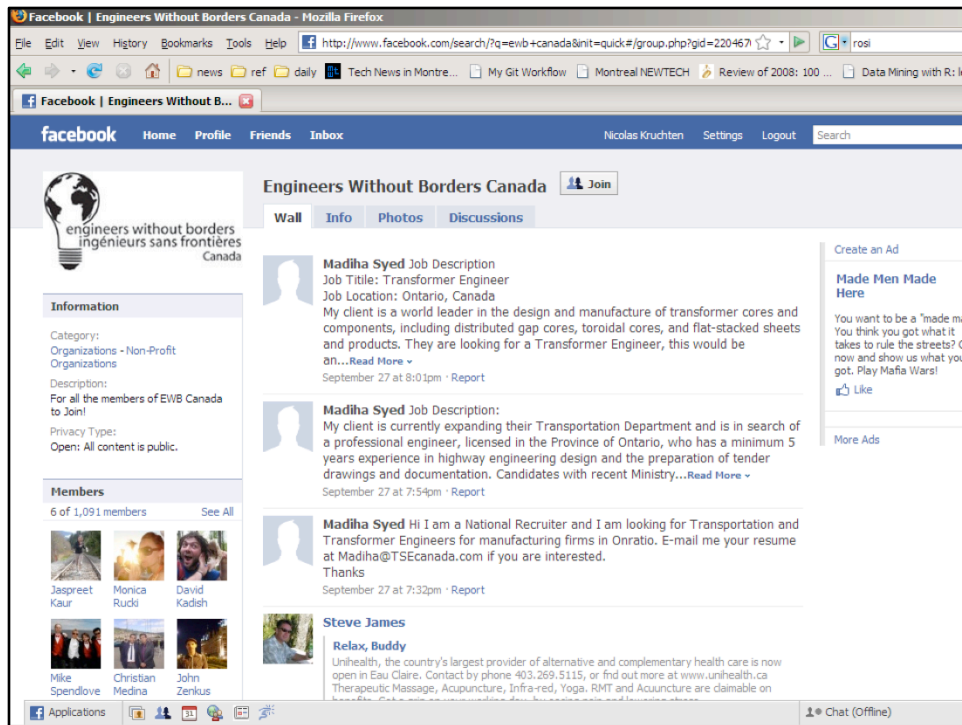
Facebook | Engineers Without Borders Canada - Mozilla Firefox

File Edit View History Bookmarks Tools Help

http://www.facebook.com/search/?q=ewb+canada&init=quick#/group.php?gid=220467(

rosi

news ref daily Tech News in Montre... My Git Workflow Montreal NEWTECH Review of 2008: 100 ... Data Mining with R: l

Facebook | Engineers Without B...

facebook Home Profile Friends Inbox Nicolas Kruchten Settings Logout Search

engineers without borders
ingénieurs sans frontières
Canada

Engineers Without Borders Canada Join

Wall Info Photos Discussions

Information

Category:
Organizations - Non-Profit Organizations

Description:
For all the members of EWB Canada to Join!

Privacy Type:
Open: All content is public.

Members

6 of 1,091 members See All

Jaspreet Kaur
Monica Rucki
David Kadish
Mike Spendlove
Christian Medina
John Zenkus

Madiha Syed Job Description
Job Titile: Transformer Engineer
Job Location: Ontario, Canada
My client is a world leader in the design and manufacture of transformer cores and components, including distributed gap cores, toroidal cores, and flat-stacked sheets and products. They are looking for a Transformer Engineer, this would be an...Read More
September 27 at 8:01pm · Report

Madiha Syed Job Description:
My client is currently expanding their Transportation Department and is in search of a professional engineer, licensed in the Province of Ontario, who has a minimum 5 years experience in highway engineering design and the preparation of tender drawings and documentation. Candidates with recent Ministry...Read More
September 27 at 7:54pm · Report

Madiha Syed Hi I am a National Recruiter and I am looking for Transportation and Transformer Engineers for manufacturing firms in Onratio. E-mail me your resume at Madiha@TSEcanada.com if you are interested.
Thanks
September 27 at 7:32pm · Report

Steve James
Relax, Buddy
Unihealth, the country's largest provider of alternative and complementary health care is now open in Eau Claire. Contact by phone 403.269.5115, or find out more at www.unihealth.ca Therapeutic Massage, Acupuncture, Infra-red, Yoga. RMT and Acuncture are claimable on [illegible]

Create an Ad

Made Men Made Here

You want to be a "made m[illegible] You think you got what it takes to rule the streets? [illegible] now and show us what yo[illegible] got. Play Mafia Wars!

Like

More Ads

Applications

Chat (Offline)